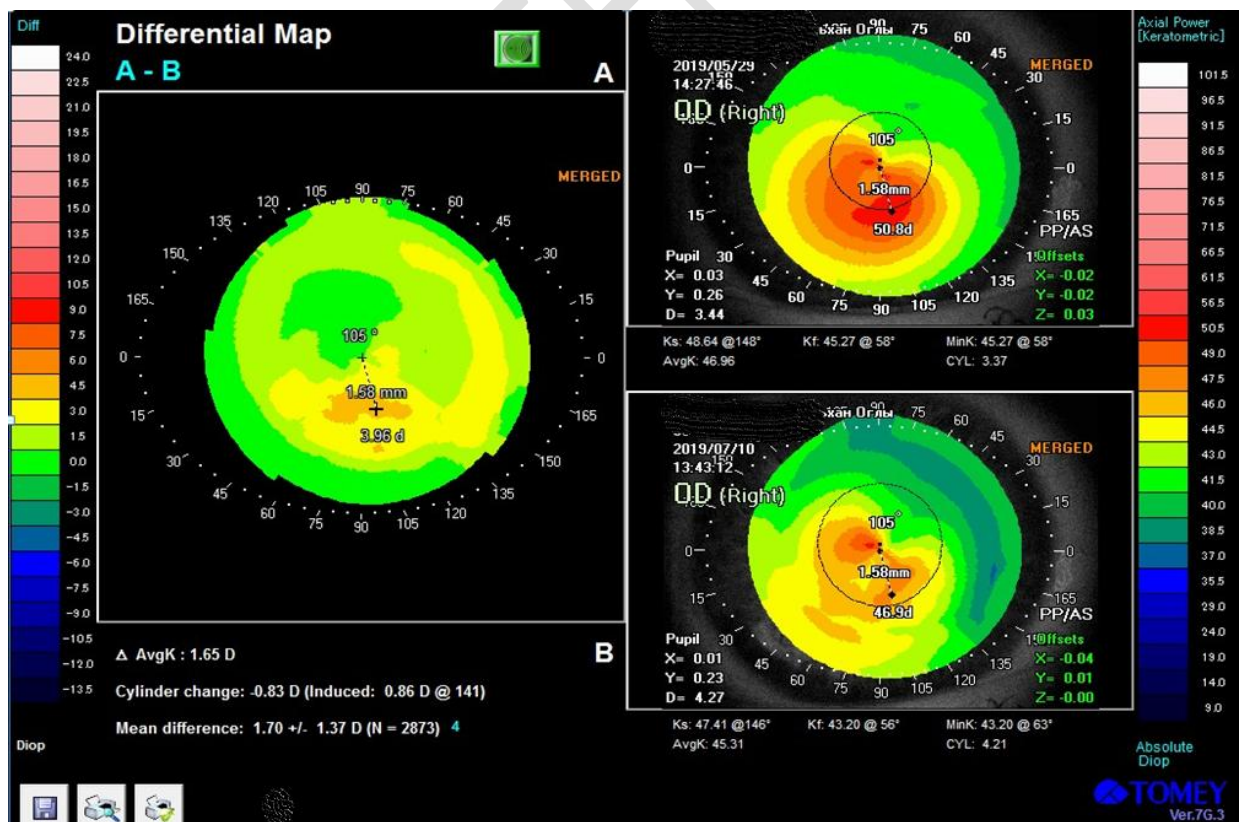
Diff
24.0
22.5
21.0
19.5
18.0
16.5
15.0
13.5
12.0
10.5
9.0
7.5
6.0
4.5
3.0
1.5
0.0
-1.5
-3.0
-4.5
-6.0
-7.5
-9.0
-10.5
-12.0
-13.5
Diop

Differential Map
A - B
A

MERGED

120 105 90 75 60
135 45
150 30
165 15
0 0
15 165
30 150
45 135
60 75 90 105 120

105 °
1.58 mm
3.96 d

B

Δ AvgK : 1.65 D

Cylinder change: -0.83 D (Induced: 0.86 D @ 141)

Mean difference: 1.70 +/- 1.37 D (N = 2873) 4

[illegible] Оглы 90 75 60 45
2019/05/29
14:27:46
OD (Right)
MERGED
30
15
0
165
PP/AS
105°
1.58mm
50.8d
0
15
Pupil 30
X= 0.03
Y= 0.26
D= 3.44
45 60 75 90 105 120 135
15 Offsets
X= -0.02
Y= -0.02
Z= 0.03

Ks: 48.64 @148° Kf: 45.27 @ 58° MinK: 45.27 @ 58°
AvgK: 46.96 CYL: 3.37

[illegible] Оглы 75 60 45
2019/07/10
13:43:12
OD (Right)
MERGED
30
15
0
165
PP/AS
105°
1.58mm
46.9d
0
15
Pupil 30
X= 0.01
Y= 0.23
D= 4.27
45 60 75 90 105 120 135
15 Offsets
X= -0.04
Y= 0.01
Z= -0.00

Ks: 47.41 @146° Kf: 43.20 @ 56° MinK: 43.20 @ 63°
AvgK: 45.31 CYL: 4.21

Axial Power
[Keratometric]
101.5
96.5
91.5
86.5
81.5
76.5
71.5
66.5
61.5
56.5
50.5
49.0
47.5
46.0
44.5
43.0
41.5
40.0
38.5
37.0
35.5
29.0
24.0
19.0
14.0
9.0
Absolute
Diop

TOMEY
Ver.7G.3